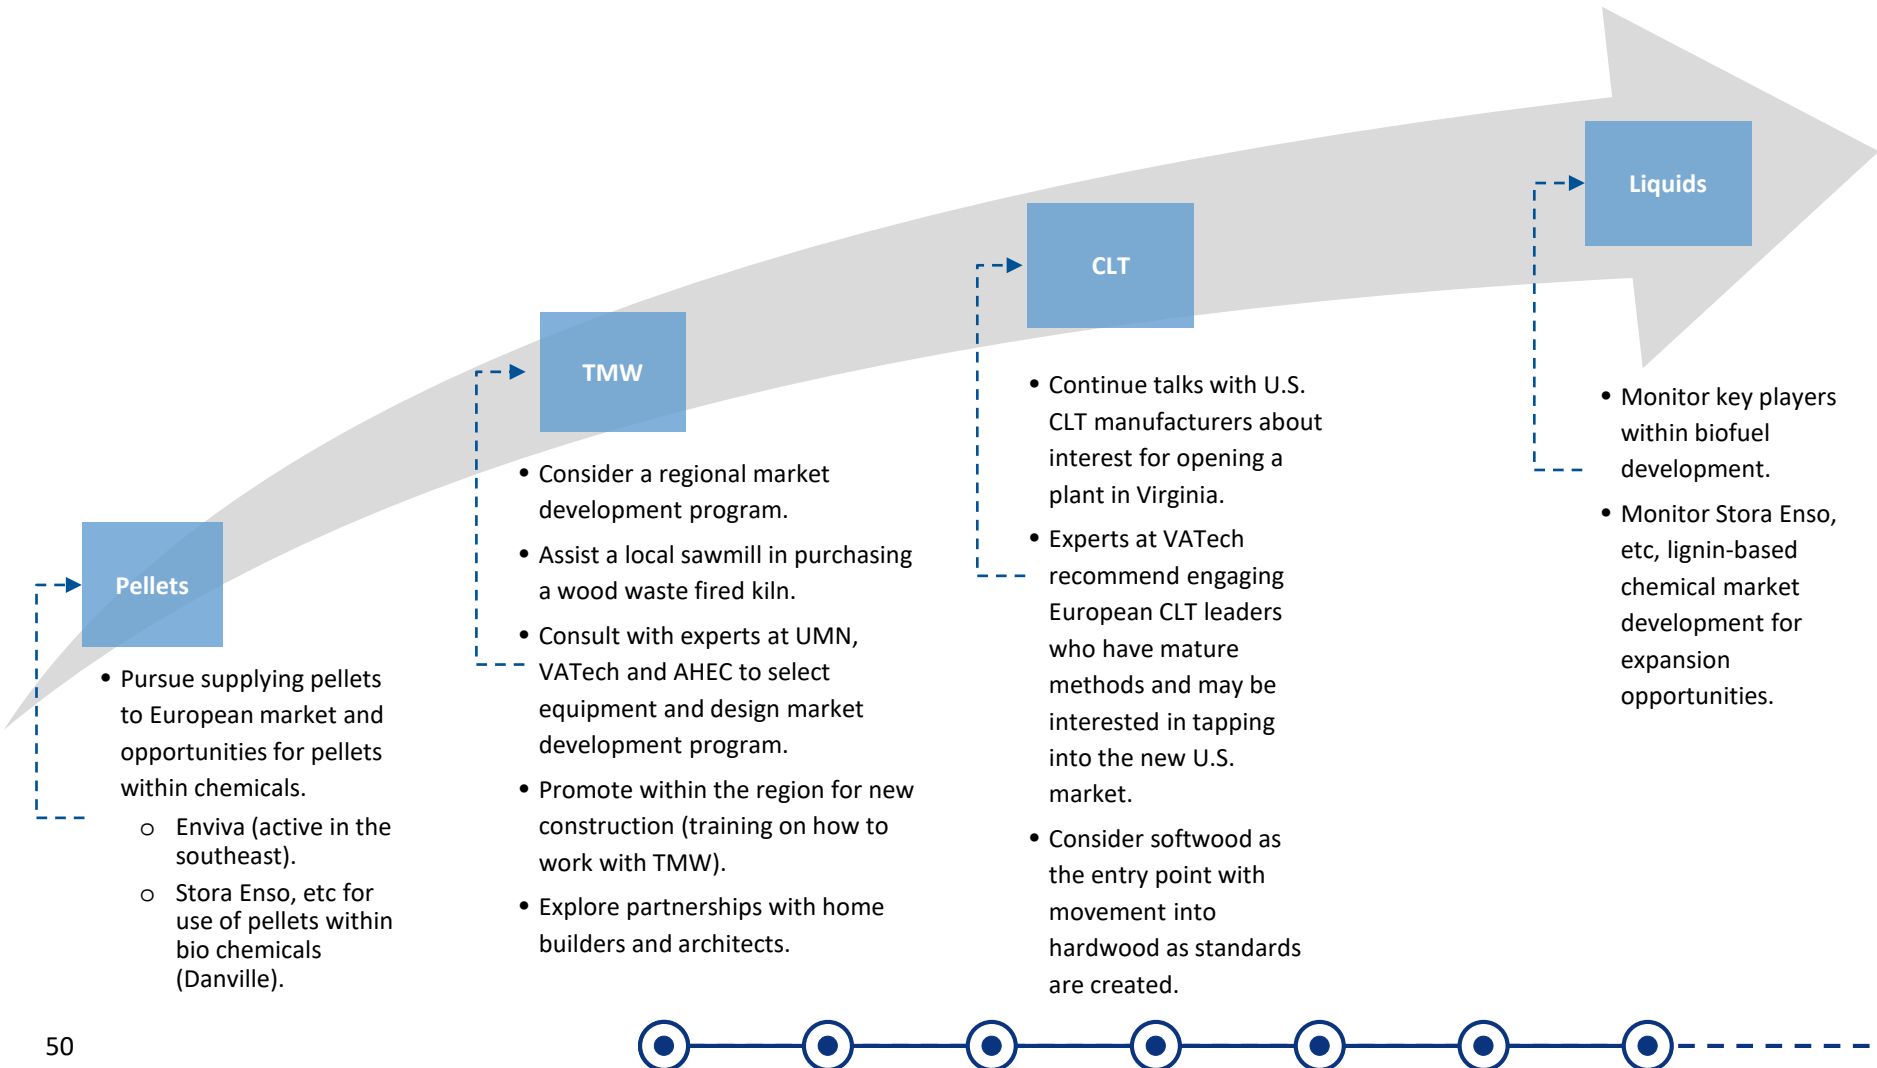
Pellets

- Pursue supplying pellets to European market and opportunities for pellets within chemicals.
  - Enviva (active in the southeast).
  - Stora Enso, etc for use of pellets within bio chemicals (Danville).

TMW

- Consider a regional market development program.
- Assist a local sawmill in purchasing a wood waste fired kiln.
- Consult with experts at UMN, VATech and AHEC to select equipment and design market development program.
- Promote within the region for new construction (training on how to work with TMW).
- Explore partnerships with home builders and architects.

CLT

- Continue talks with U.S. CLT manufacturers about interest for opening a plant in Virginia.
- Experts at VATech recommend engaging European CLT leaders who have mature methods and may be interested in tapping into the new U.S. market.
- Consider softwood as the entry point with movement into hardwood as standards are created.

Liquids

- Monitor key players within biofuel development.
- Monitor Stora Enso, etc, lignin-based chemical market development for expansion opportunities.

50